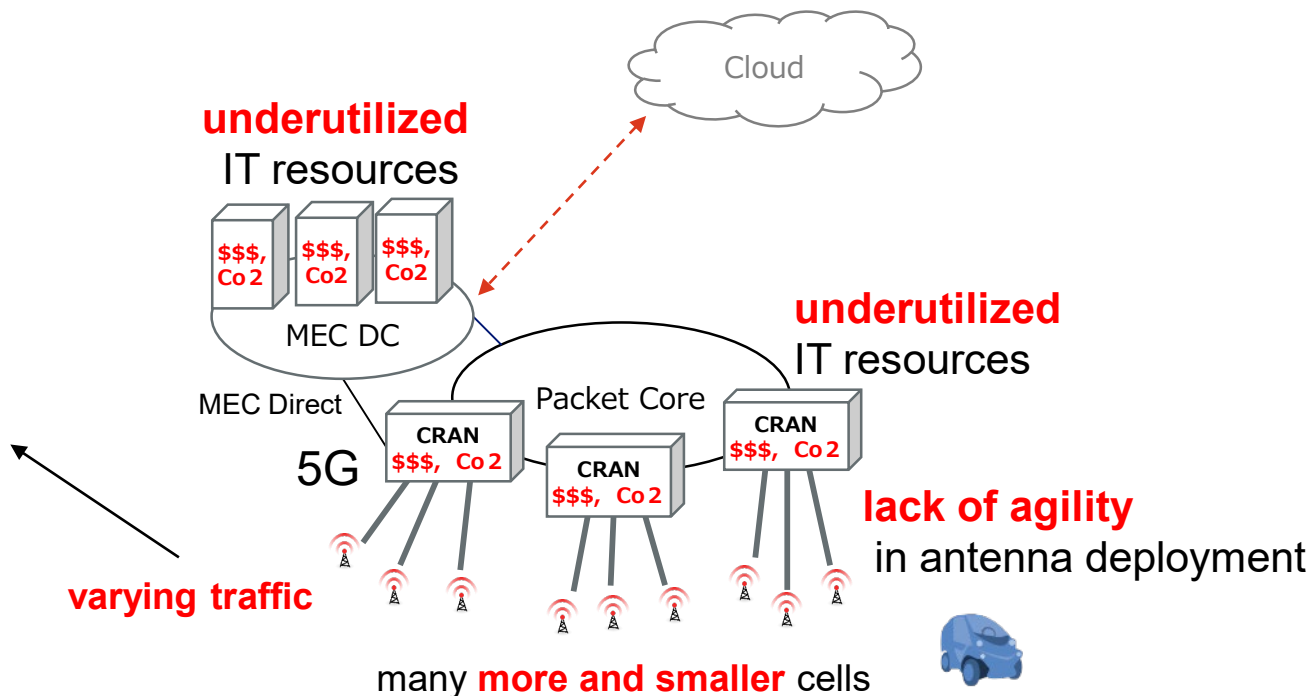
Cloud

underutilized
IT resources

$$$, Co2
$$$, Co2
$$$, Co2

MEC DC

underutilized
IT resources

Packet Core

MEC Direct

CRAN
$$$, Co2

CRAN
$$$, Co2

CRAN
$$$, Co2

5G

lack of agility
in antenna deployment

varying traffic

many more and smaller cells